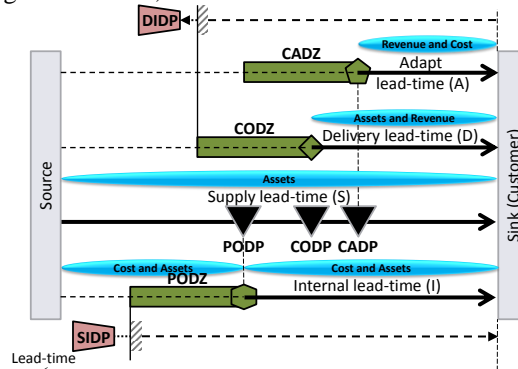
DIDP
CADZ
Revenue and Cost
Adapt lead-time (A)
Assets and Revenue
CODZ
Delivery lead-time (D)
Source
Assets
Supply lead-time (S)
Sink (Customer)
PODP
CODP
CADP
Cost and Assets
PODZ
Cost and Assets
Internal lead-time (I)
SIDP
Lead-time